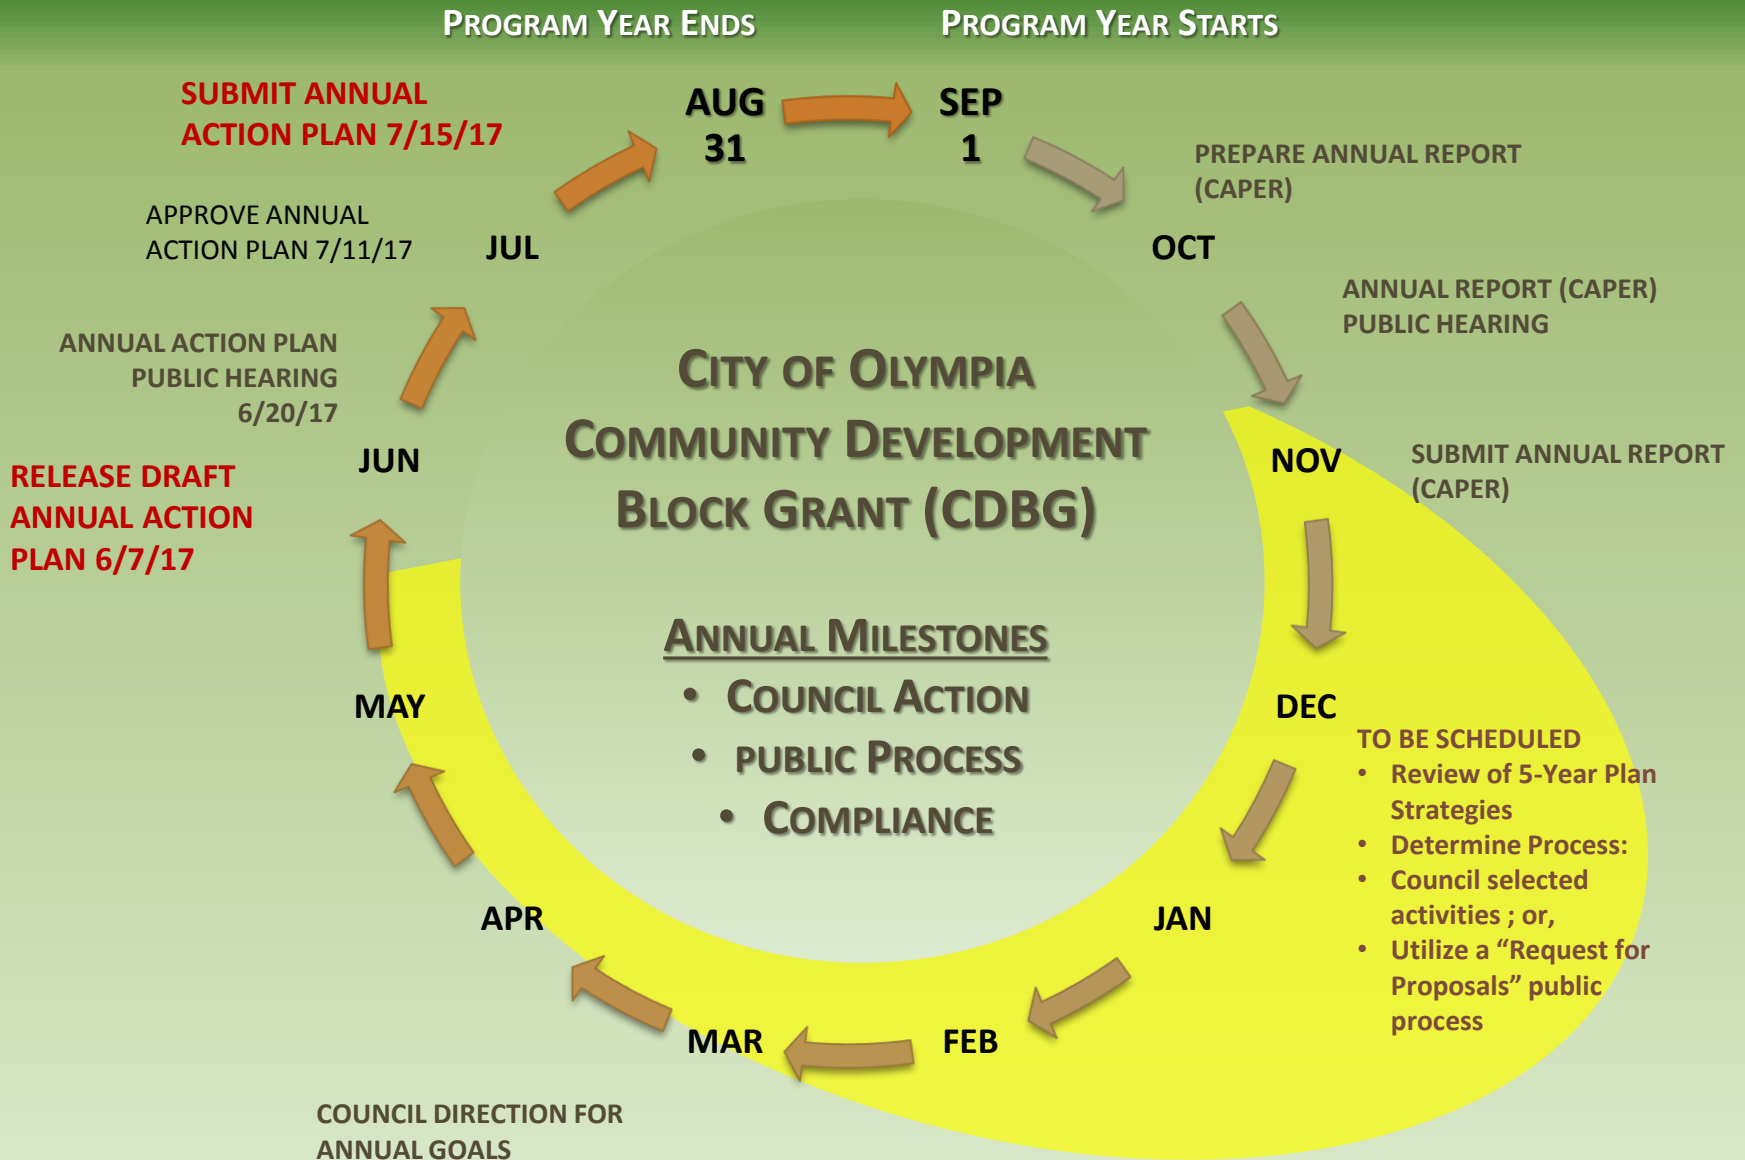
PROGRAM YEAR ENDS

PROGRAM YEAR STARTS

SUBMIT ANNUAL ACTION PLAN 7/15/17

AUG 31

SEP 1

PREPARE ANNUAL REPORT (CAPER)

APPROVE ANNUAL ACTION PLAN 7/11/17

JUL

OCT

ANNUAL REPORT (CAPER) PUBLIC HEARING

ANNUAL ACTION PLAN PUBLIC HEARING 6/20/17

CITY OF OLYMPIA COMMUNITY DEVELOPMENT BLOCK GRANT (CDBG)

RELEASE DRAFT ANNUAL ACTION PLAN 6/7/17

JUN

NOV

SUBMIT ANNUAL REPORT (CAPER)

ANNUAL MILESTONES
• COUNCIL ACTION
• PUBLIC PROCESS
• COMPLIANCE

MAY

DEC

TO BE SCHEDULED
• Review of 5-Year Plan Strategies
• Determine Process:
• Council selected activities ; or,
• Utilize a "Request for Proposals" public process

APR

JAN

MAR

FEB

COUNCIL DIRECTION FOR ANNUAL GOALS